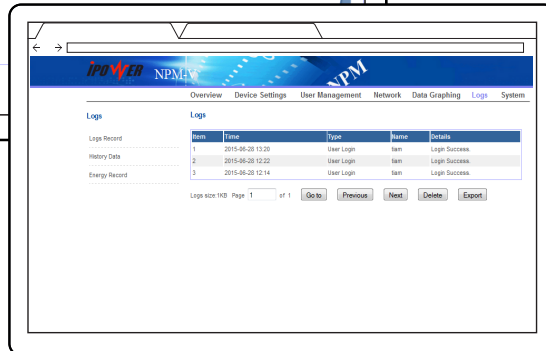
← →

iPOWER NPM-V NPM

Overview Device Settings User Management Network Data Graphing Logs System

Logs

Logs Record

History Data

Energy Record

Logs

| Item | Time | Type | Name | Details |
|---|---|---|---|---|
| 1 | 2015-06-28 13:20 | User Login | tam | Login Success. |
| 2 | 2015-06-28 12:22 | User Login | tam | Login Success. |
| 3 | 2015-06-28 12:14 | User Login | tam | Login Success. |

Logs size:1KB Page 1 of 1 Go to Previous Next Delete Export